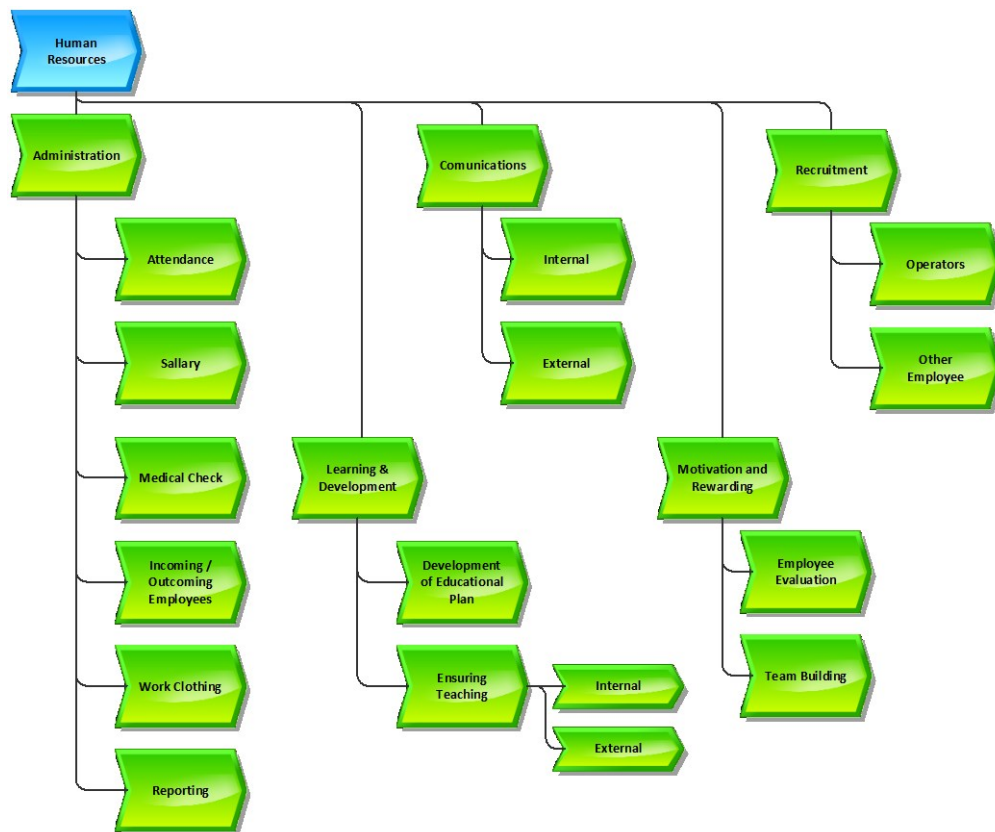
Human Resources

Administration

Attendance

Sallary

Medical Check

Incoming / Outcoming Employees

Work Clothing

Reporting

Learning & Development

Development of Educational Plan

Ensuring Teaching

Internal

External

Comunications

Internal

External

Motivation and Rewarding

Employee Evaluation

Team Building

Recruitment

Operators

Other Employee